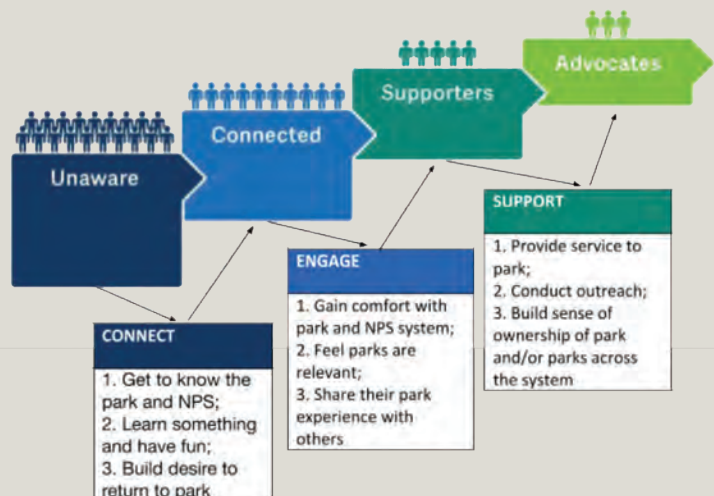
Unaware

Connected

Supporters

Advocates

CONNECT

1. Get to know the park and NPS;
2. Learn something and have fun;
3. Build desire to return to park

ENGAGE

1. Gain comfort with park and NPS system;
2. Feel parks are relevant;
3. Share their park experience with others

SUPPORT

1. Provide service to park;
2. Conduct outreach;
3. Build sense of ownership of park and/or parks across the system